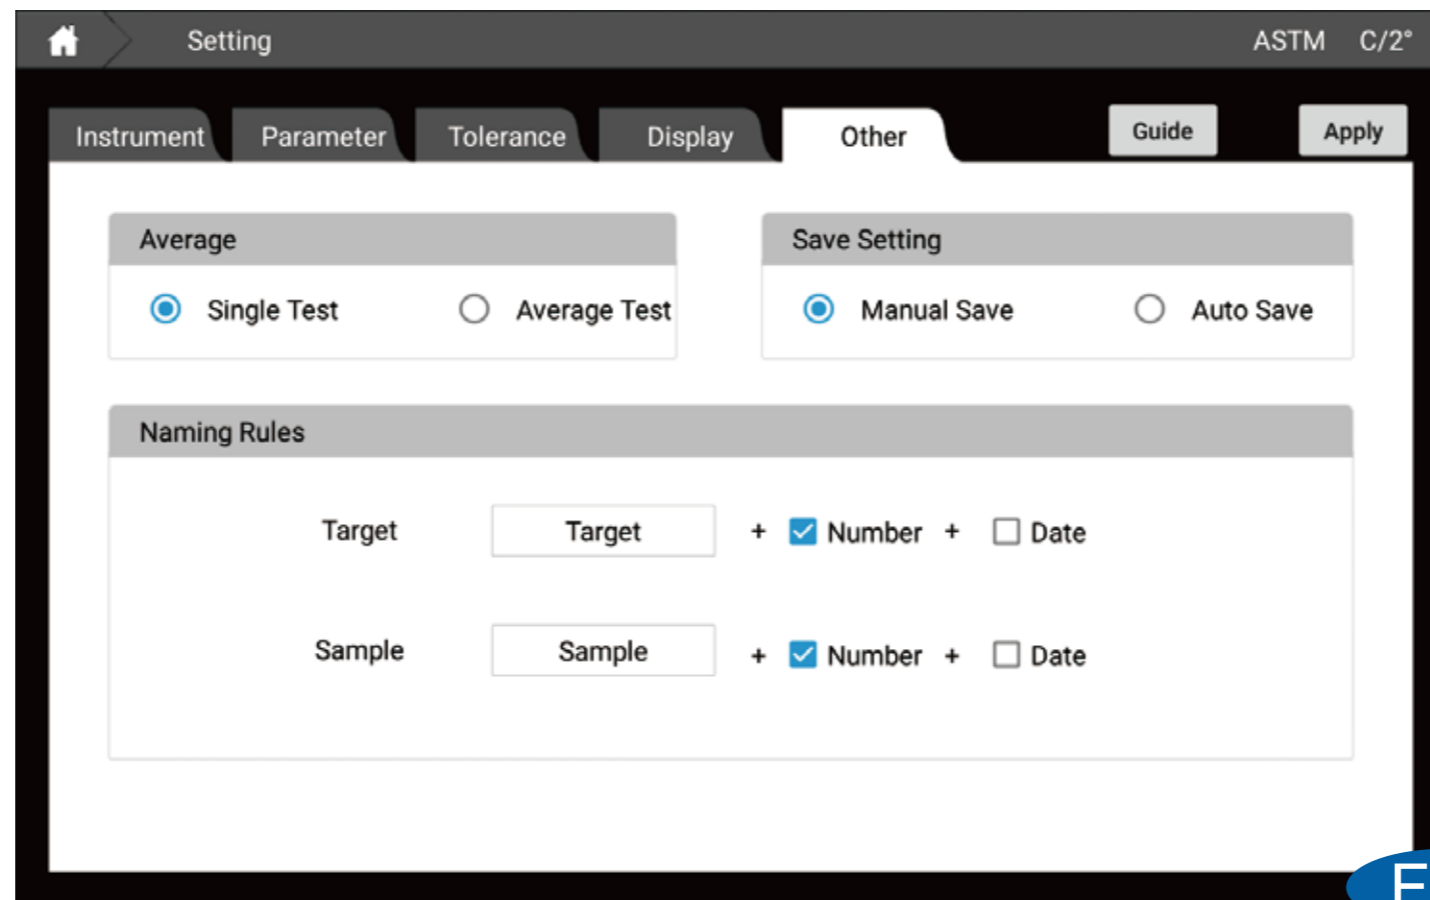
Setting ASTM C/2°

Instrument Parameter Tolerance Display Other Guide Apply

Average
Single Test Average Test

Save Setting
Manual Save Auto Save

Naming Rules

Target Target + Number + Date

Sample Sample + Number + Date